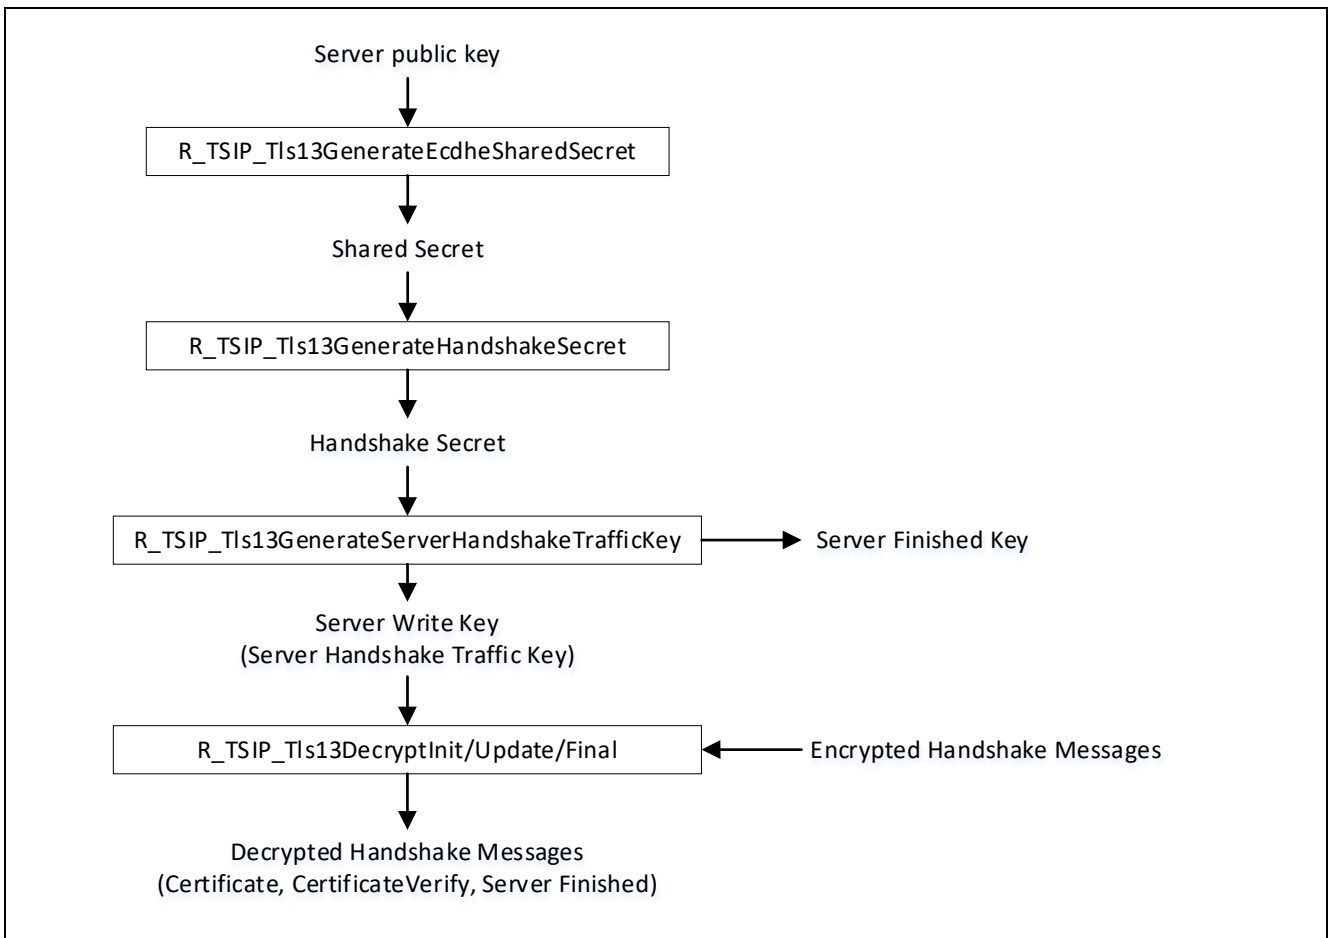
Server public key

R_TSIP_Tls13GenerateEcdheSharedSecret

Shared Secret

R_TSIP_Tls13GenerateHandshakeSecret

Handshake Secret

R_TSIP_Tls13GenerateServerHandshakeTrafficKey

Server Finished Key

Server Write Key
(Server Handshake Traffic Key)

R_TSIP_Tls13DecryptInit/Update/Final

Encrypted Handshake Messages

Decrypted Handshake Messages
(Certificate, CertificateVerify, Server Finished)